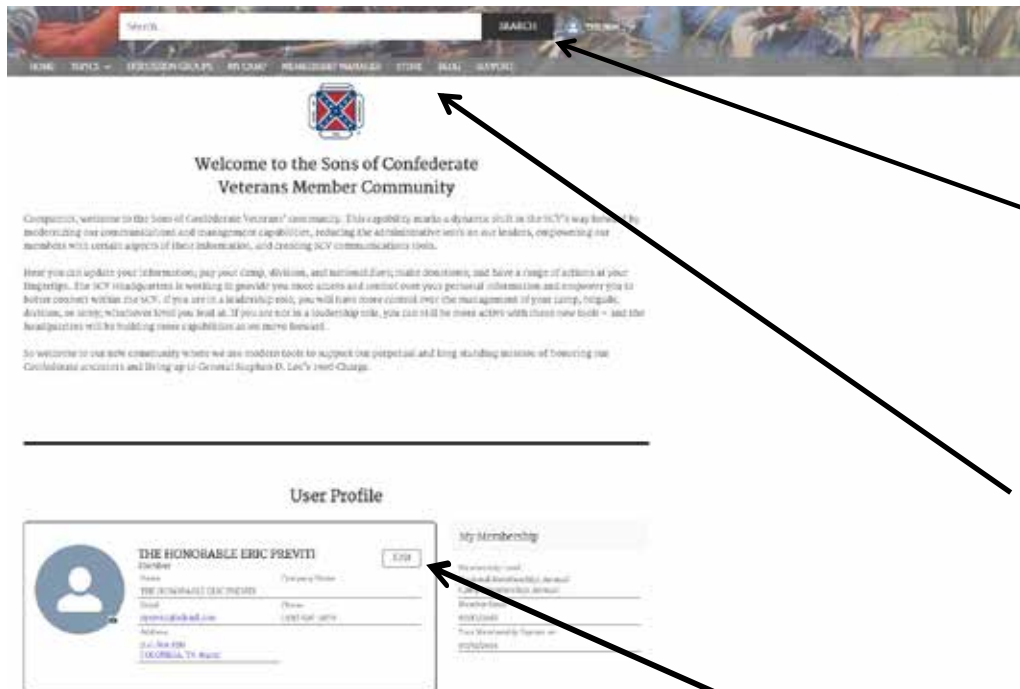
Search... SEARCH

HOME TOPICS DISCUSSION GROUPS MY CAMP MEMBERSHIP MANAGER STORE BLOG SUPPORT

Welcome to the Sons of Confederate Veterans Member Community

Compatriots, welcome to the Sons of Confederate Veterans' community. This capability marks a dynamic shift in the SCV's way forward by modernizing our communications and management capabilities, reducing the administrative work on our leaders, empowering our members with certain aspects of their information, and creating SCV communications tools.

Here you can update your information, pay your camp, division, and national dues, make donations, and have a range of actions at your fingertips. The SCV Headquarters is working to provide you more access and control over your personal information and empower you to better connect within the SCV. If you are in a leadership role, you will have more control over the management of your camp, brigade, division, or army, whatever level you lead at. If you are not in a leadership role, you can still be more active with these new tools – and the headquarters will be building more capabilities as we move forward.

So welcome to our new community where we use modern tools to support our perpetual and long standing mission of honoring our Confederate ancestors and living up to General Stephen D. Lee's 1906 Charge.

User Profile

THE HONORABLE ERIC PREVITI
Member
Edit
Name
THE HONORABLE ERIC PREVITI
Company Name
Email
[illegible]
Phone
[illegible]
Address
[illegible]
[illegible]

My Membership
Membership Level
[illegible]
Member Since
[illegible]
Your Membership Expires on
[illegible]